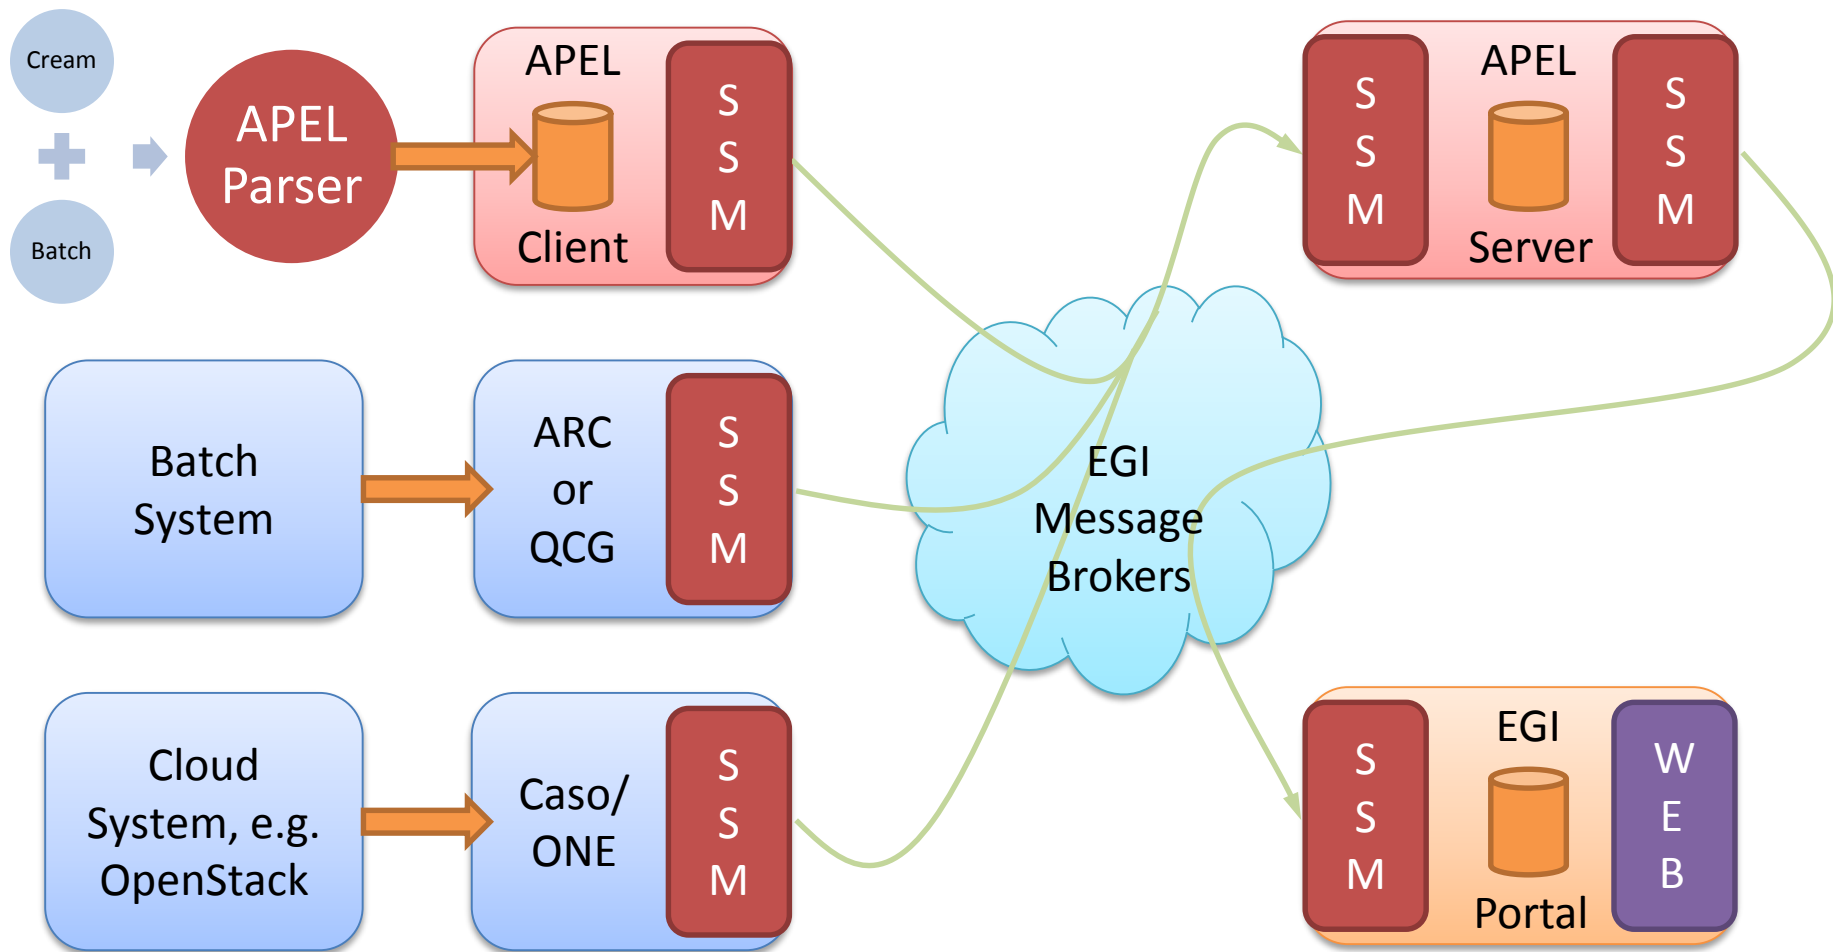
Cream

Batch

APEL Parser

APEL

Client

S S M

APEL

Server

S S M

S S M

Batch System

ARC or QCG

S S M

EGI Message Brokers

Cloud System, e.g. OpenStack

Caso/ ONE

S S M

EGI

Portal

S S M

W E B